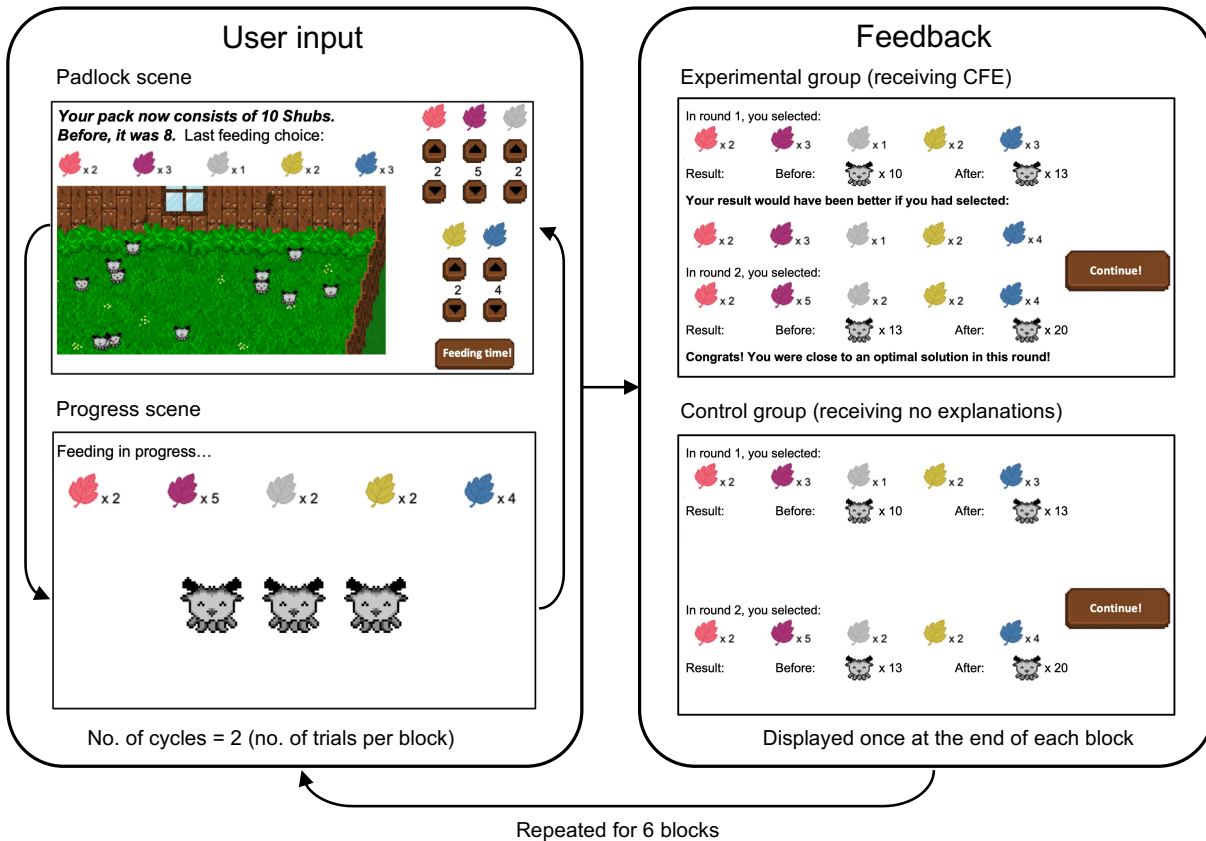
User input

Padlock scene

***Your pack now consists of 10 Shubs. Before, it was 8.*** Last feeding choice:

x 2 x 3 x 1 x 2 x 3

2 5 2

2 4

Feeding time!

Progress scene

Feeding in progress…

x 2 x 5 x 2 x 2 x 4

No. of cycles = 2 (no. of trials per block)

Feedback

Experimental group (receiving CFE)

In round 1, you selected:

x 2 x 3 x 1 x 2 x 3

Result: Before: x 10 After: x 13

**Your result would have been better if you had selected:**

x 2 x 3 x 1 x 2 x 4

In round 2, you selected:

x 2 x 5 x 2 x 2 x 4

Result: Before: x 13 After: x 20

**Congrats! You were close to an optimal solution in this round!**

Continue!

Control group (receiving no explanations)

In round 1, you selected:

x 2 x 3 x 1 x 2 x 3

Result: Before: x 10 After: x 13

In round 2, you selected:

x 2 x 5 x 2 x 2 x 4

Result: Before: x 13 After: x 20

Continue!

Displayed once at the end of each block

Repeated for 6 blocks